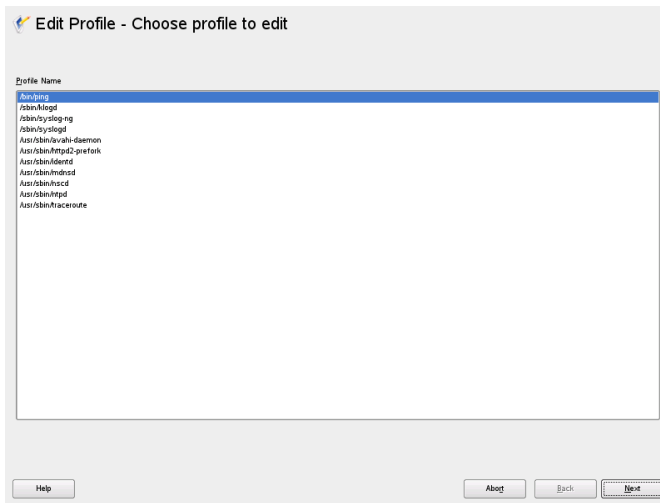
Edit Profile - Choose profile to edit

Profile Name

/bin/ping
/sbin/klogd
/sbin/syslog-ng
/sbin/syslogd
/usr/sbin/avahi-daemon
/usr/sbin/httpd2-prefork
/usr/sbin/identd
/usr/sbin/mdnsd
/usr/sbin/nscd
/usr/sbin/ntpd
/usr/sbin/traceroute

Help

Abort

Back

Next